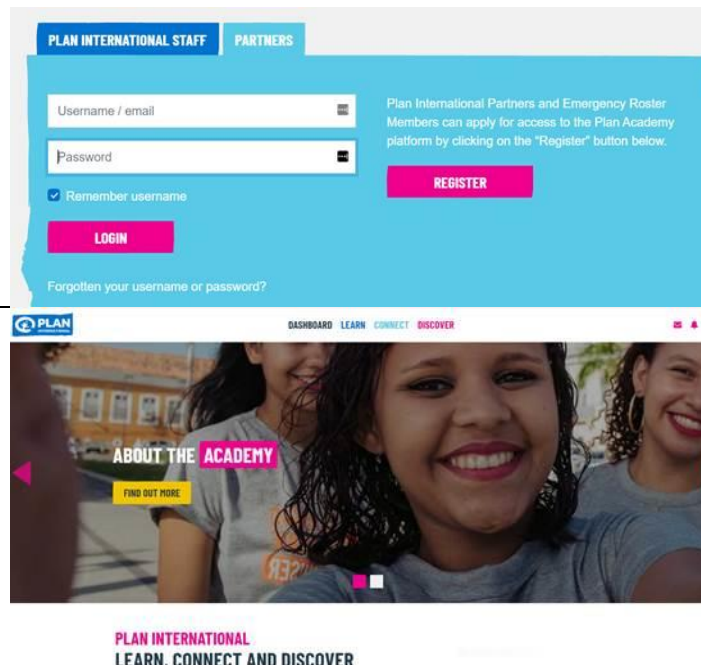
PLAN INTERNATIONAL STAFF PARTNERS

Username / email

Password

Remember username

LOGIN

Forgotten your username or password?

Plan International Partners and Emergency Roster Members can apply for access to the Plan Academy platform by clicking on the "Register" button below.

REGISTER

PLAN

DASHBOARD LEARN CONNECT DISCOVER

ABOUT THE ACADEMY

FIND OUT MORE

PLAN INTERNATIONAL
LEARN, CONNECT AND DISCOVER